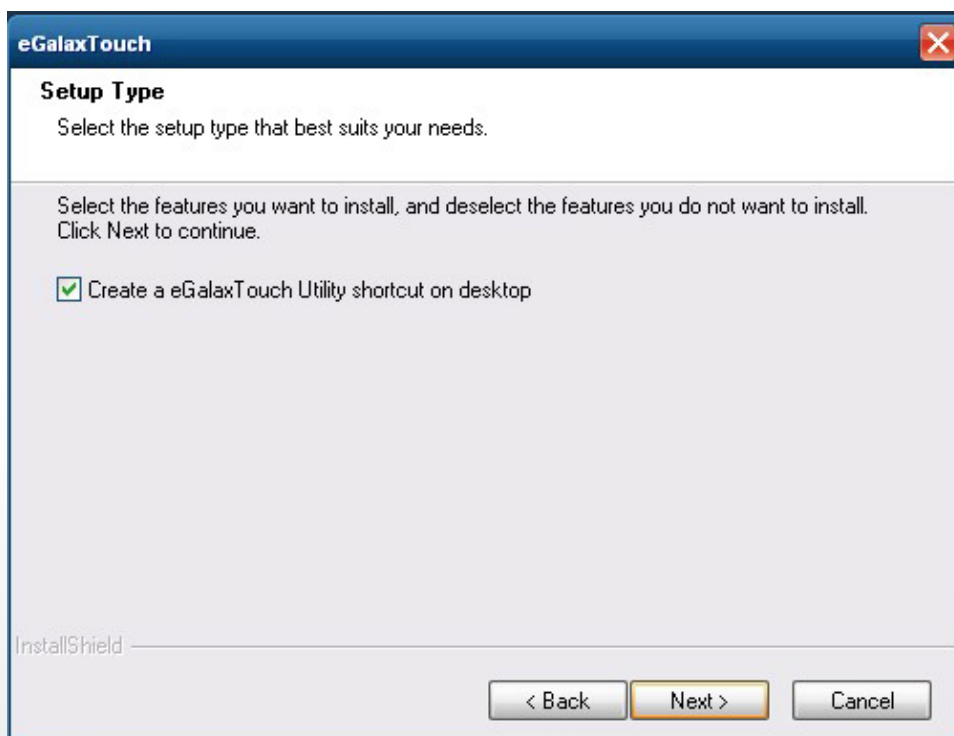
eGalaxTouch

Setup Type

Select the setup type that best suits your needs.

Select the features you want to install, and deselect the features you do not want to install. Click Next to continue.

Create a eGalaxTouch Utility shortcut on desktop

InstallShield

< Back

Next >

Cancel